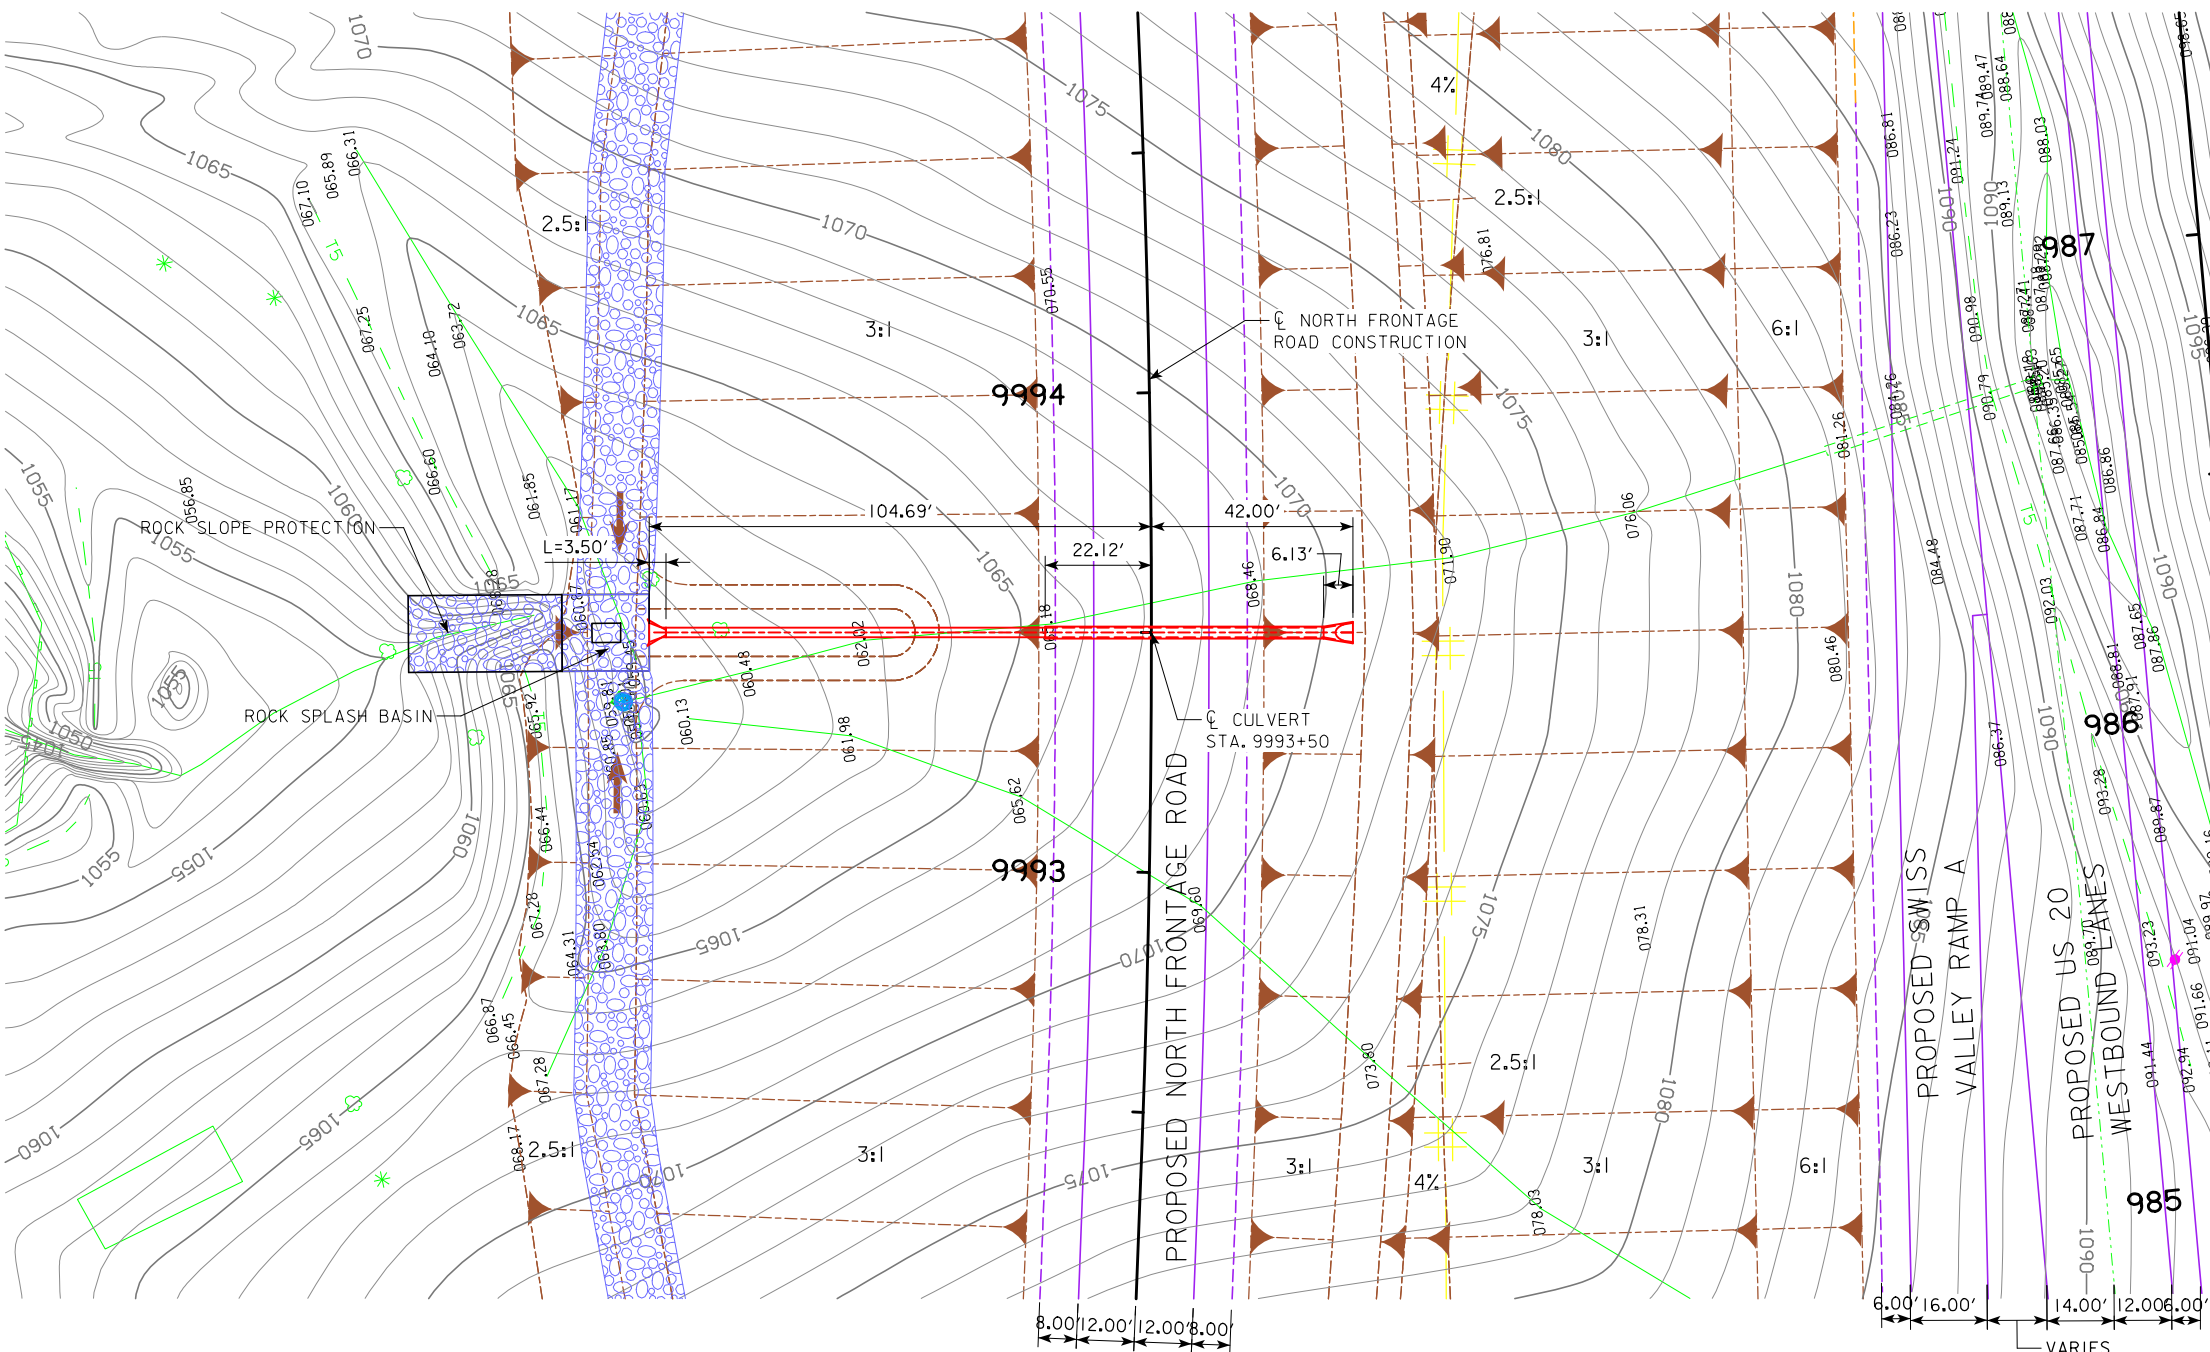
1070
1065
1070
1075
1080
4%
2.5:1
2.5:1
3:1
3:1
6:1
9994
℄ NORTH FRONTAGE ROAD CONSTRUCTION
ROCK SLOPE PROTECTION
L=3.50'
104.69'
22.12'
42.00'
6.13'
ROCK SPLASH BASIN
℄ CULVERT STA. 9993+50
9993
PROPOSED NORTH FRONTAGE ROAD
PROPOSED SWISS VALLEY RAMP A
PROPOSED US 20 WESTBOUND LANES
987
986
985
2.5:1
2.5:1
3:1
3:1
3:1
6:1
4%
1055
1060
1065
1070
1075
1080
1090
1095
8.00'
12.00'
12.00'
8.00'
6.00'
16.00'
14.00'
12.00
6.00'
VARIES